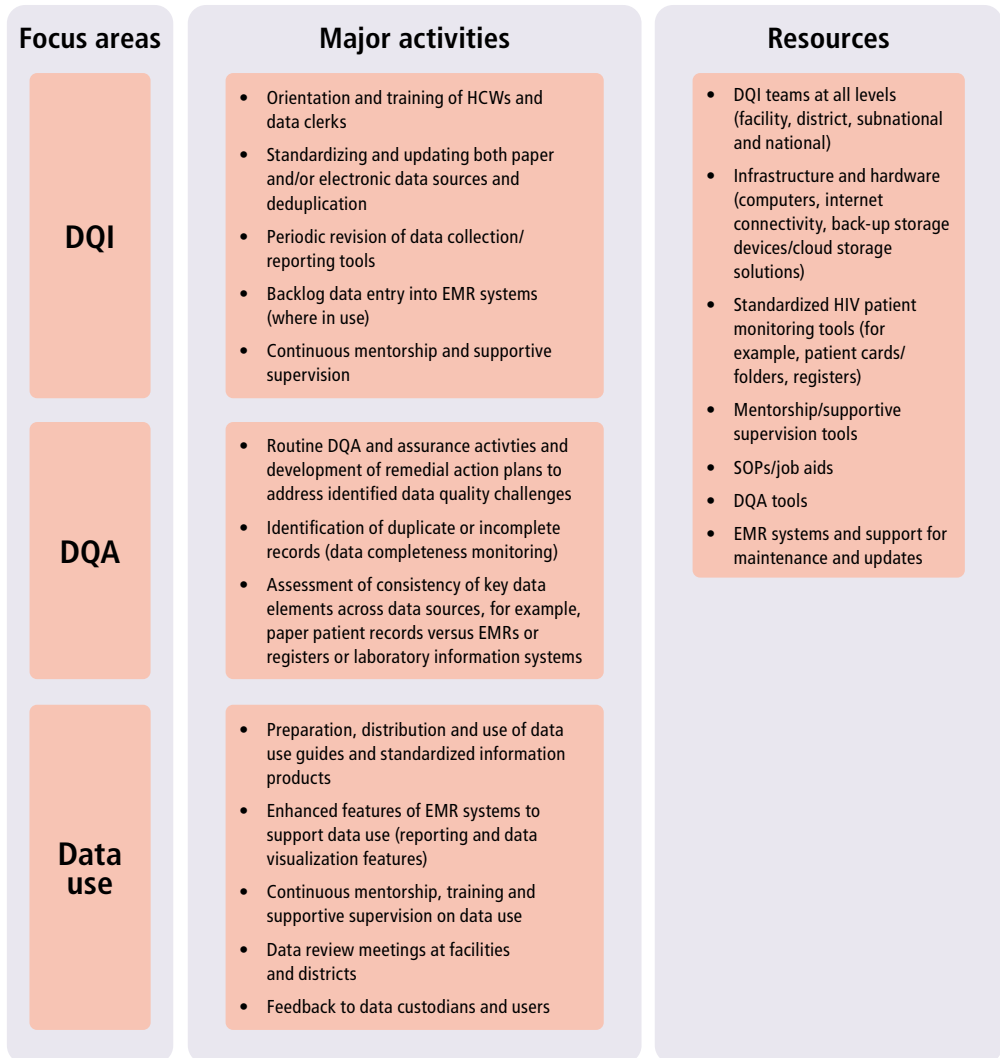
Focus areas

DQI

DQA

Data use

Major activities

- Orientation and training of HCWs and data clerks
- Standardizing and updating both paper and/or electronic data sources and deduplication
- Periodic revision of data collection/ reporting tools
- Backlog data entry into EMR systems (where in use)
- Continuous mentorship and supportive supervision

- Routine DQA and assurance activties and development of remedial action plans to address identified data quality challenges
- Identification of duplicate or incomplete records (data completeness monitoring)
- Assessment of consistency of key data elements across data sources, for example, paper patient records versus EMRs or registers or laboratory information systems

- Preparation, distribution and use of data use guides and standardized information products
- Enhanced features of EMR systems to support data use (reporting and data visualization features)
- Continuous mentorship, training and supportive supervision on data use
- Data review meetings at facilities and districts
- Feedback to data custodians and users

Resources

- DQI teams at all levels (facility, district, subnational and national)
- Infrastructure and hardware (computers, internet connectivity, back-up storage devices/cloud storage solutions)
- Standardized HIV patient monitoring tools (for example, patient cards/ folders, registers)
- Mentorship/supportive supervision tools
- SOPs/job aids
- DQA tools
- EMR systems and support for maintenance and updates